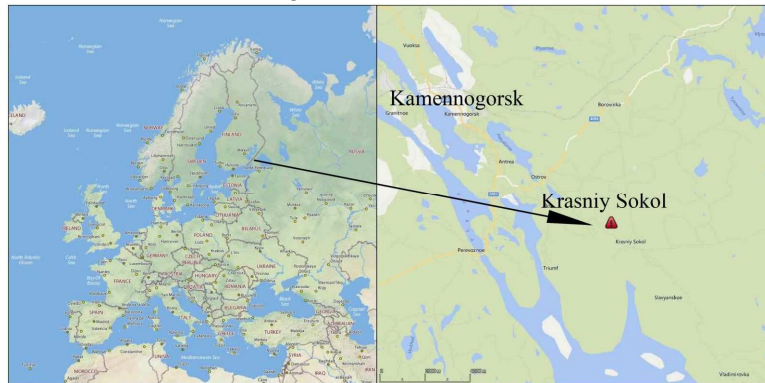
Kamennogorsk

Krasniy Sokol

Vuoksa
Kamennogorsk
Borovika
Gramtnoe
Antrea
Ostrov
Krasny Sokol
Perevoznoe
Triumf
Stepanskoe
Vladimirovka

ICELAND
Iceland Sea
NORWAY
SWEDEN
FINLAND
ESTONIA
LATVIA
LITHUANIA
BELARUS
POLAND
GERMANY
IRELAND
North Sea
FRANCE
SPAIN
ITALY
UKRAINE
ROMANIA
HUNGARY
BULGARIA
TURKEY
GREECE
TUNISIA
Mediterranean Sea
North Atlantic Ocean
Celtic Sea